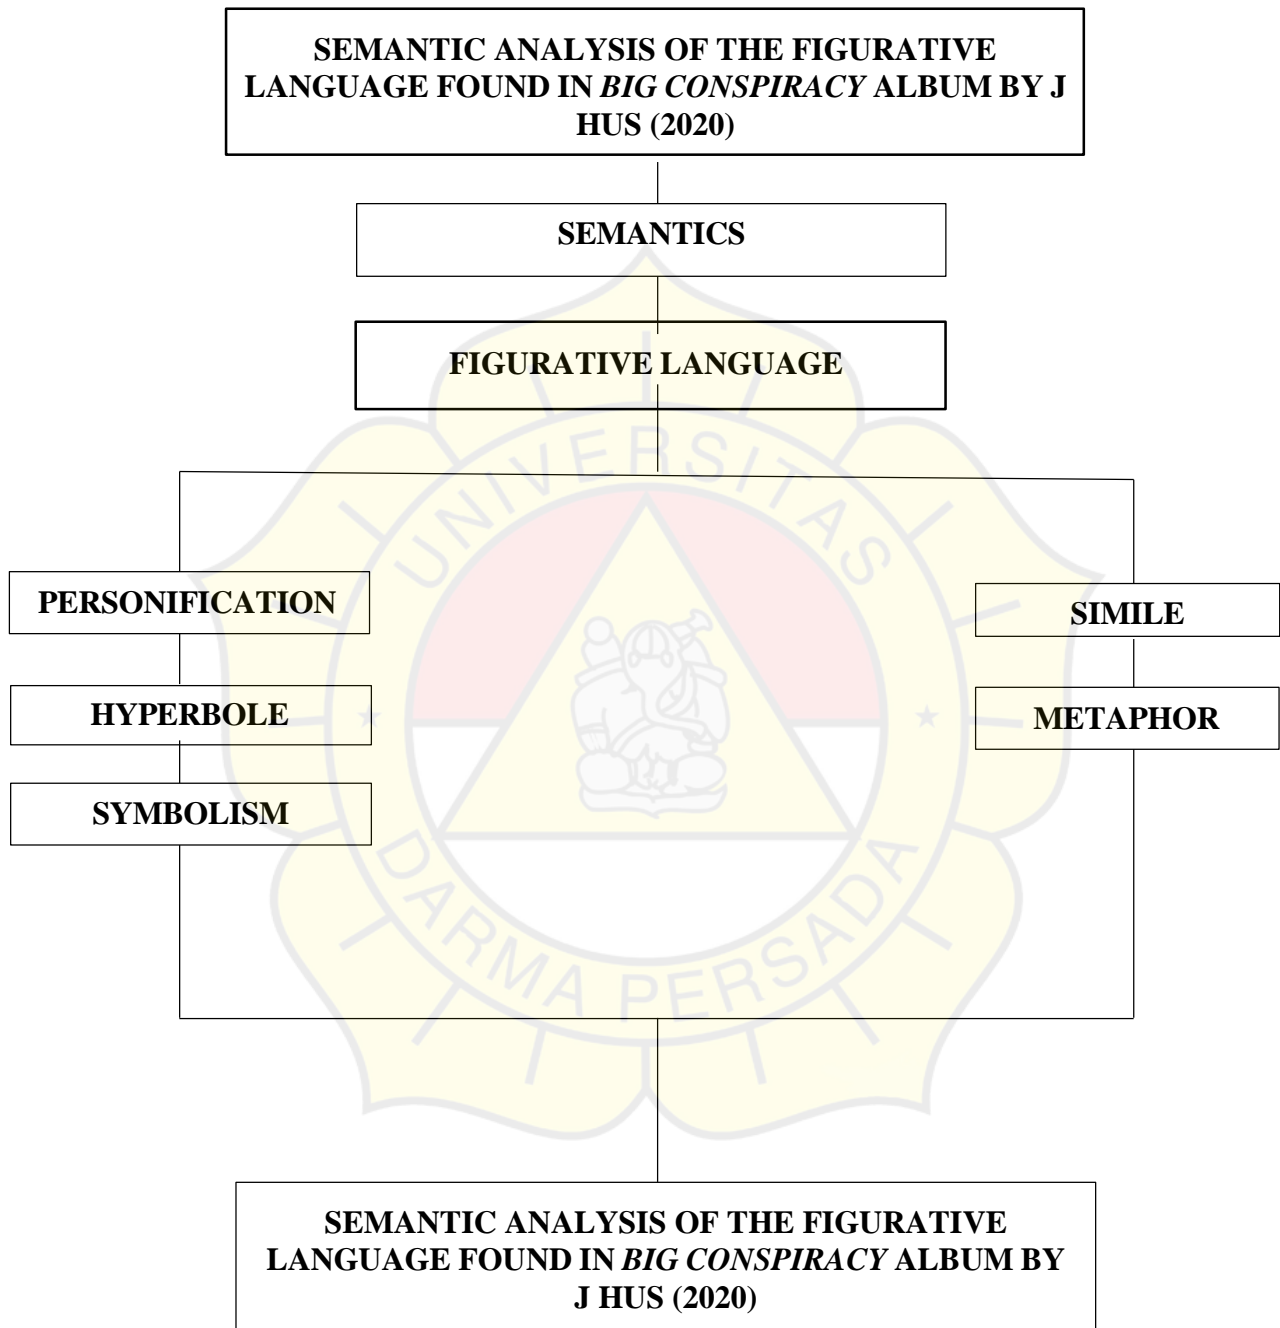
SEMANTIC ANALYSIS OF THE FIGURATIVE LANGUAGE FOUND IN *BIG CONSPIRACY* ALBUM BY J HUS (2020)

SEMANTICS

FIGURATIVE LANGUAGE

PERSONIFICATION

HYPERBOLE

SYMBOLISM

SIMILE

METAPHOR

UNIVERSITAS DARMA PERSADA

SEMANTIC ANALYSIS OF THE FIGURATIVE LANGUAGE FOUND IN *BIG CONSPIRACY* ALBUM BY J HUS (2020)